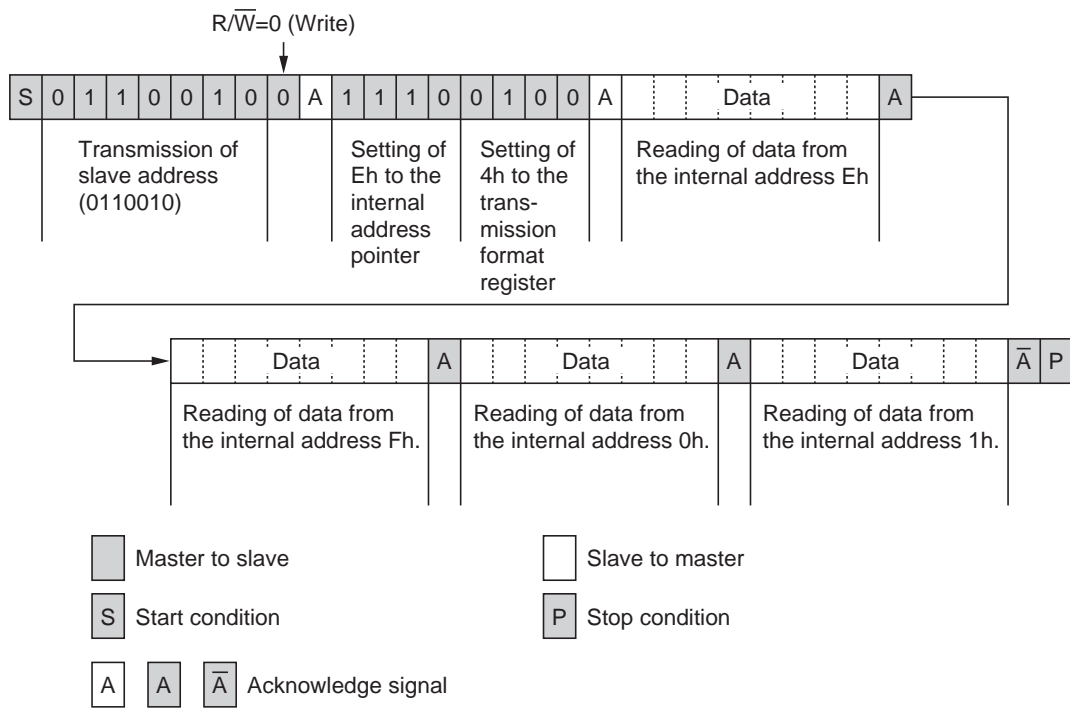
R/$\overline{W}$=0 (Write)

S 0 1 1 0 0 1 0 0 A 1 1 1 0 0 1 0 0 A Data A

Transmission of slave address (0110010)

Setting of Eh to the internal address pointer

Setting of 4h to the transmission format register

Reading of data from the internal address Eh

Data A Data A Data $\overline{A}$ P

Reading of data from the internal address Fh.

Reading of data from the internal address 0h.

Reading of data from the internal address 1h.

Master to slave

Slave to master

S Start condition

P Stop condition

A A $\overline{A}$ Acknowledge signal